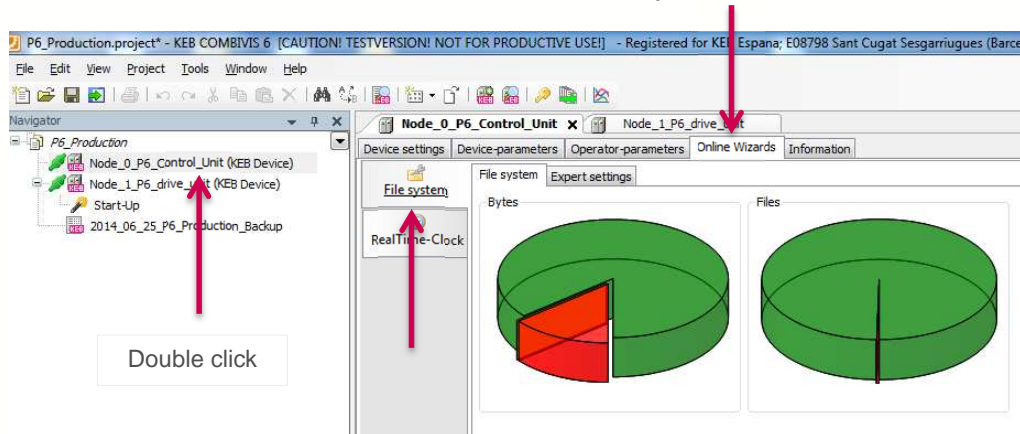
P6_Production.project* - KEB COMBIVIS 6 [CAUTION! TESTVERSION! NOT FOR PRODUCTIVE USE!] - Registered for KEB Espana; E08798 Sant Cugat Sesgarriugues (Barce

File Edit View Project Tools Window Help

Navigator

P6_Production

Node_0_P6_Control_Unit (KEB Device)

Node_1_P6_drive_unit (KEB Device)

Start-Up

2014_06_25_P6_Production_Backup

Double click

Node_0_P6_Control_Unit

Node_1_P6_drive_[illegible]

Device settings | Device-parameters | Operator-parameters | Online Wizards | Information

File system

RealTime-Clock

File system | Expert settings

Bytes

Files